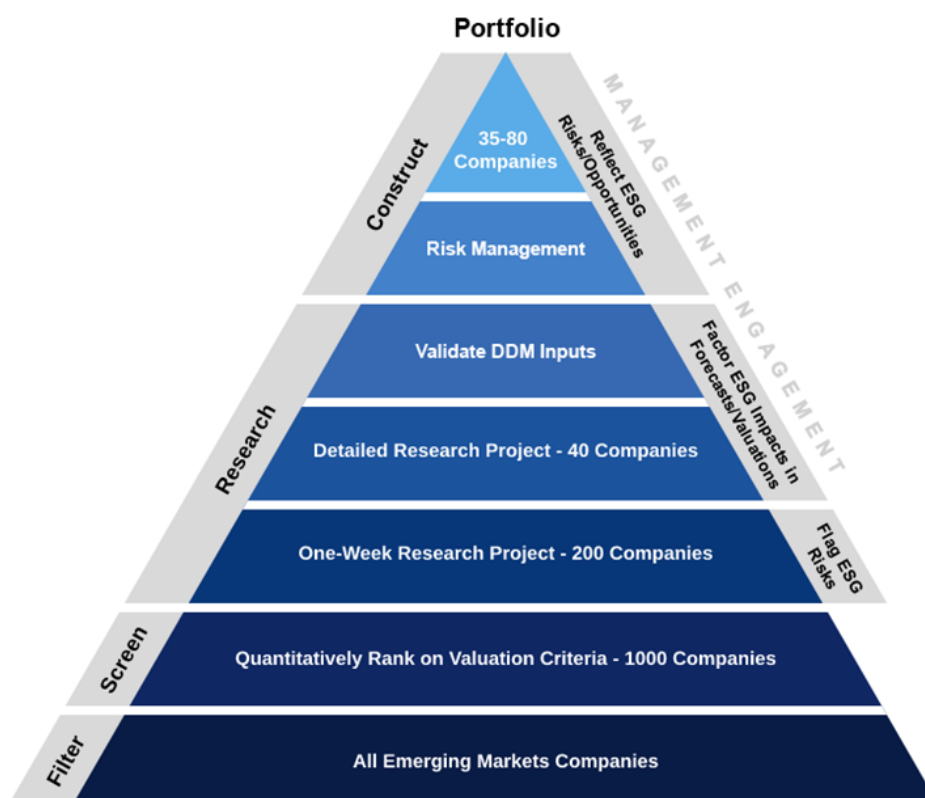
Portfolio

Construct

35-80 Companies

Reflect ESG Risks/Opportunities

Risk Management

MANAGEMENT ENGAGEMENT

Research

Validate DDM Inputs

Factor ESG Impacts in Forecasts/Valuations

Detailed Research Project - 40 Companies

One-Week Research Project - 200 Companies

Flag ESG Risks

Screen

Quantitatively Rank on Valuation Criteria - 1000 Companies

Filter

All Emerging Markets Companies